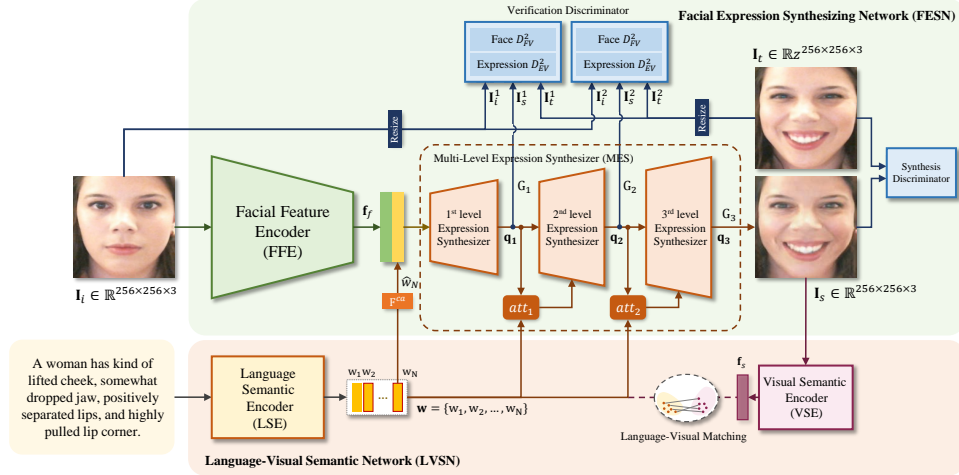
Verification Discriminator

Facial Expression Synthesizing Network (FESN)

Face $D_{FV}^1$

Expression $D_{EV}^1$

Face $D_{FV}^2$

Expression $D_{EV}^2$

$\mathbf{I}_i^1$ $\mathbf{I}_s^1$ $\mathbf{I}_t^1$ $\mathbf{I}_i^2$ $\mathbf{I}_s^2$ $\mathbf{I}_t^2$

$\mathbf{I}_t \in \mathbb{R}^{256\times256\times3}$

Resize

Resize

Multi-Level Expression Synthesizer (MES)

Synthesis Discriminator

Facial Feature Encoder (FFE)

$\mathbf{f}_f$

1st level Expression Synthesizer

$\mathrm{G}_1$

$\mathbf{q_1}$

2nd level Expression Synthesizer

$\mathrm{G}_2$

$\mathbf{q_2}$

3rd level Expression Synthesizer

$\mathrm{G}_3$

$\mathbf{q_3}$

$\widehat{w}_N$

$\mathrm{F}^{ca}$

$att_1$

$att_2$

$\mathbf{I}_i \in \mathbb{R}^{256\times256\times3}$

$\mathbf{I}_s \in \mathbb{R}^{256\times256\times3}$

A woman has kind of lifted cheek, somewhat dropped jaw, positively separated lips, and highly pulled lip corner.

Language Semantic Encoder (LSE)

$\mathrm{w}_1\mathrm{w}_2$ ... $\mathrm{w}_\mathrm{N}$

$\mathbf{w} = \{\mathrm{w}_1, \mathrm{w}_2, \dots, \mathrm{w}_\mathrm{N}\}$

$\mathbf{f}_s$

Visual Semantic Encoder (VSE)

Language-Visual Matching

Language-Visual Semantic Network (LVSN)